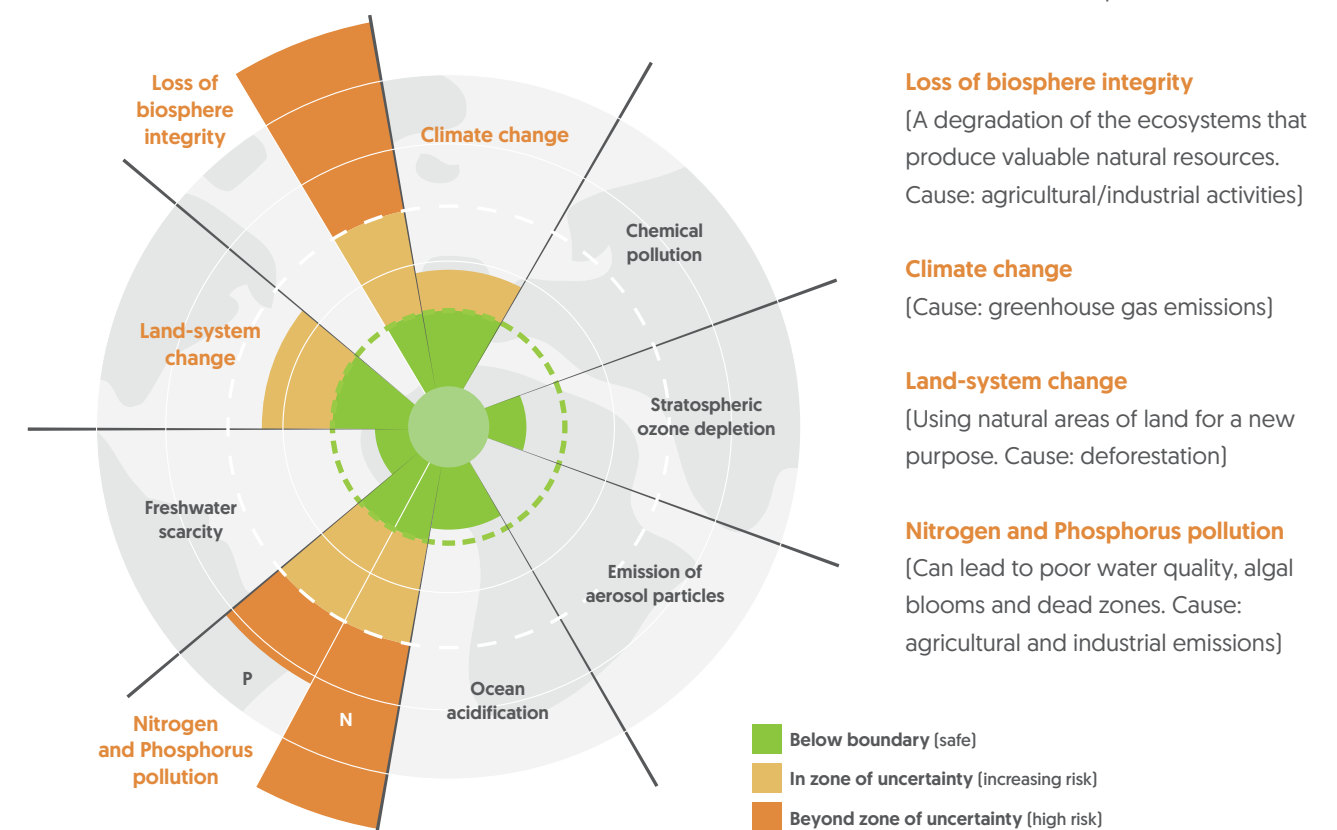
Loss of biosphere integrity

Climate change

Chemical pollution

Land-system change

Stratospheric ozone depletion

Freshwater scarcity

Emission of aerosol particles

P

N

Ocean acidification

Nitrogen and Phosphorus pollution

Loss of biosphere integrity
(A degradation of the ecosystems that produce valuable natural resources. Cause: agricultural/industrial activities)

Climate change
(Cause: greenhouse gas emissions)

Land-system change
(Using natural areas of land for a new purpose. Cause: deforestation)

Nitrogen and Phosphorus pollution
(Can lead to poor water quality, algal blooms and dead zones. Cause: agricultural and industrial emissions)

Below boundary (safe)
In zone of uncertainty (increasing risk)
Beyond zone of uncertainty (high risk)